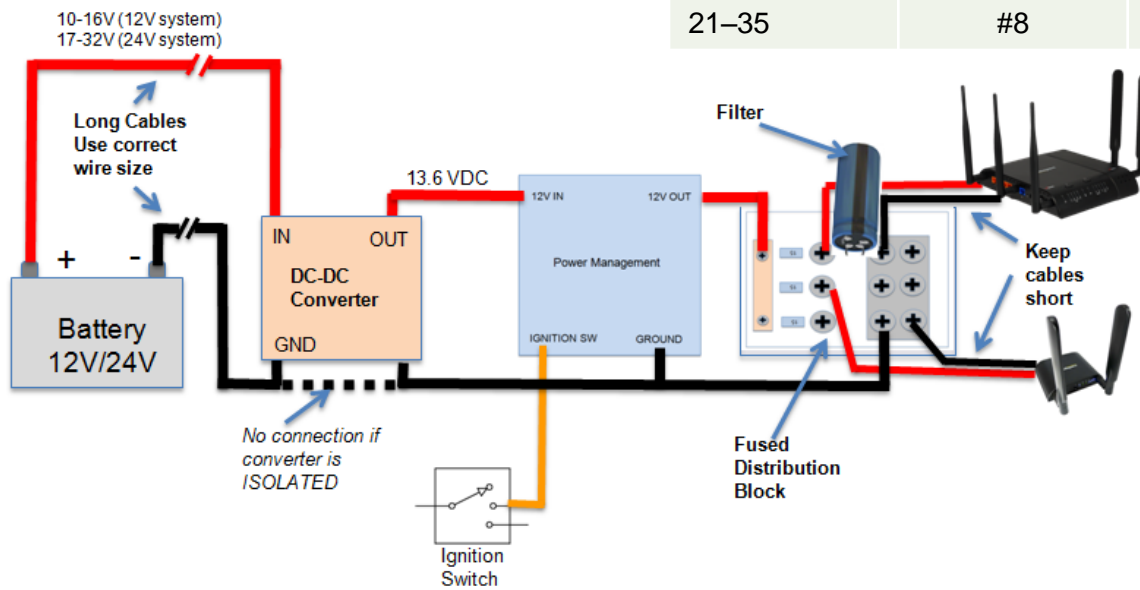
10-16V (12V system)
17-32V (24V system)

| 21–35 | #8 |
|---|---|

Long Cables
Use correct
wire size

Filter

+ -

Battery
12V/24V

IN OUT
DC-DC
Converter
GND

13.6 VDC

12V IN 12V OUT
Power Management
IGNITION SW GROUND

Keep
cables
short

No connection if
converter is
ISOLATED

Fused
Distribution
Block

Ignition
Switch